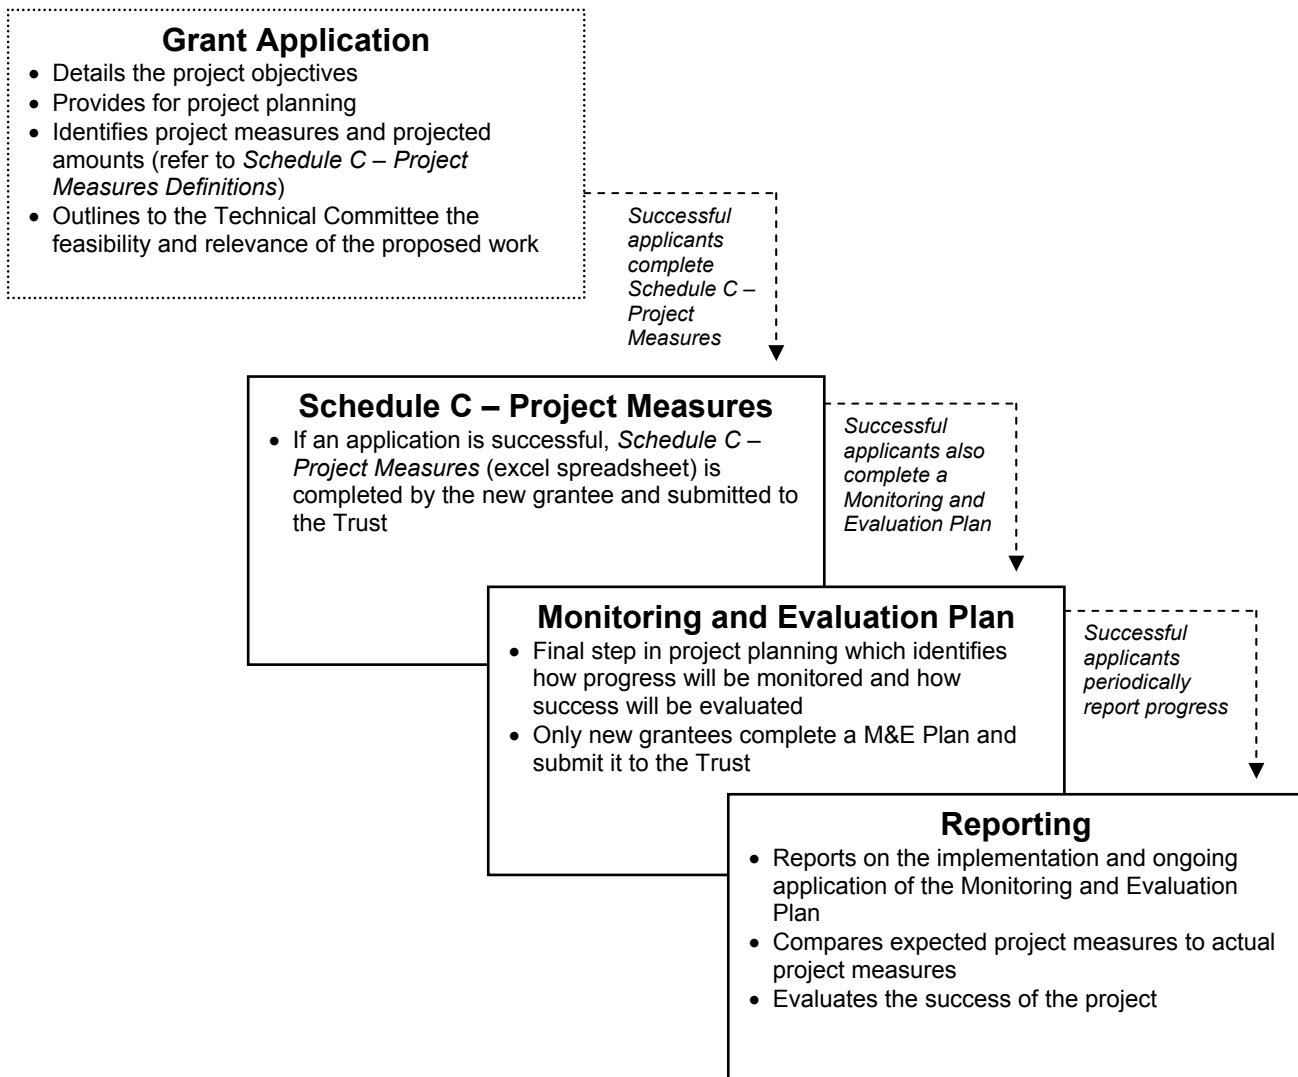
Grant Application

- Details the project objectives
- Provides for project planning
- Identifies project measures and projected amounts (refer to *Schedule C – Project Measures Definitions*)
- Outlines to the Technical Committee the feasibility and relevance of the proposed work

*Successful applicants complete Schedule C – Project Measures*

Schedule C – Project Measures

- If an application is successful, *Schedule C – Project Measures* (excel spreadsheet) is completed by the new grantee and submitted to the Trust

*Successful applicants also complete a Monitoring and Evaluation Plan*

Monitoring and Evaluation Plan

- Final step in project planning which identifies how progress will be monitored and how success will be evaluated
- Only new grantees complete a M&E Plan and submit it to the Trust

*Successful applicants periodically report progress*

Reporting

- Reports on the implementation and ongoing application of the Monitoring and Evaluation Plan
- Compares expected project measures to actual project measures
- Evaluates the success of the project